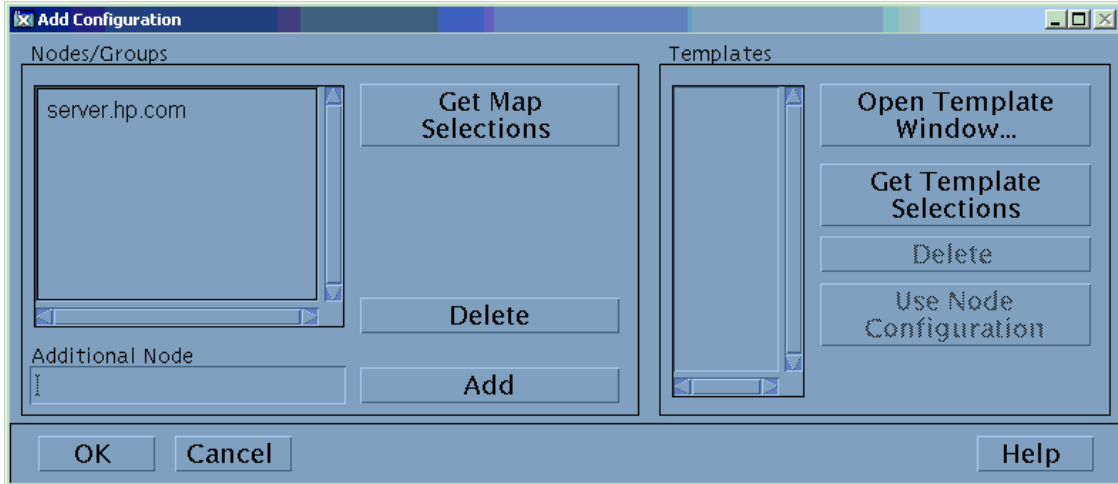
Add Configuration

Nodes/Groups

server.hp.com

Get Map Selections

Delete

Additional Node

Add

Templates

Open Template Window...

Get Template Selections

Delete

Use Node Configuration

OK

Cancel

Help